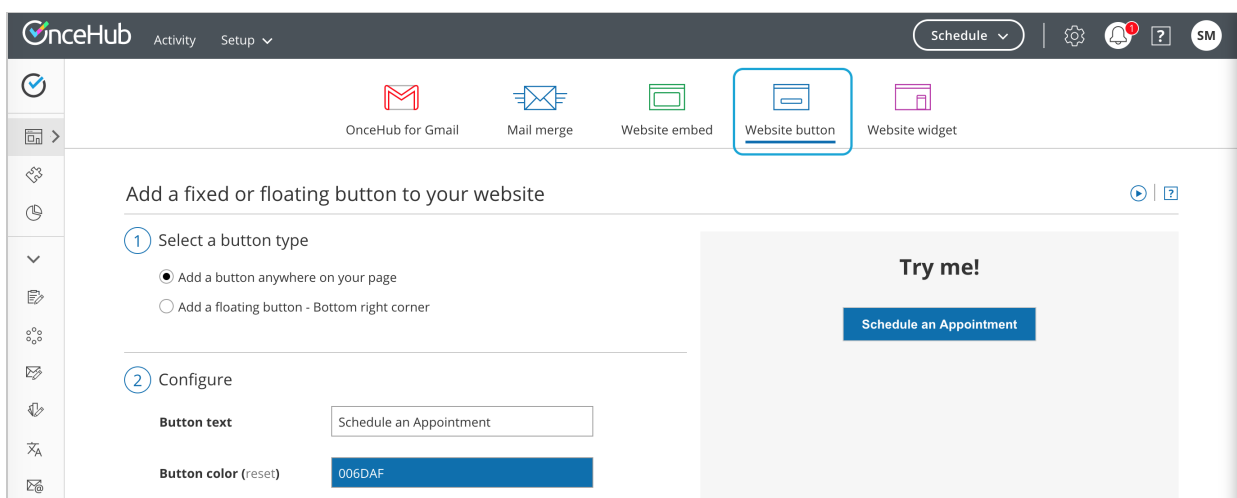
OnceHub Activity Setup

Schedule 1 ? SM

OnceHub for Gmail
Mail merge
Website embed
Website button
Website widget

Add a fixed or floating button to your website

1 Select a button type

Add a button anywhere on your page
Add a floating button - Bottom right corner

2 Configure

Button text
Schedule an Appointment

Button color (reset)
006DAF

Try me!

Schedule an Appointment